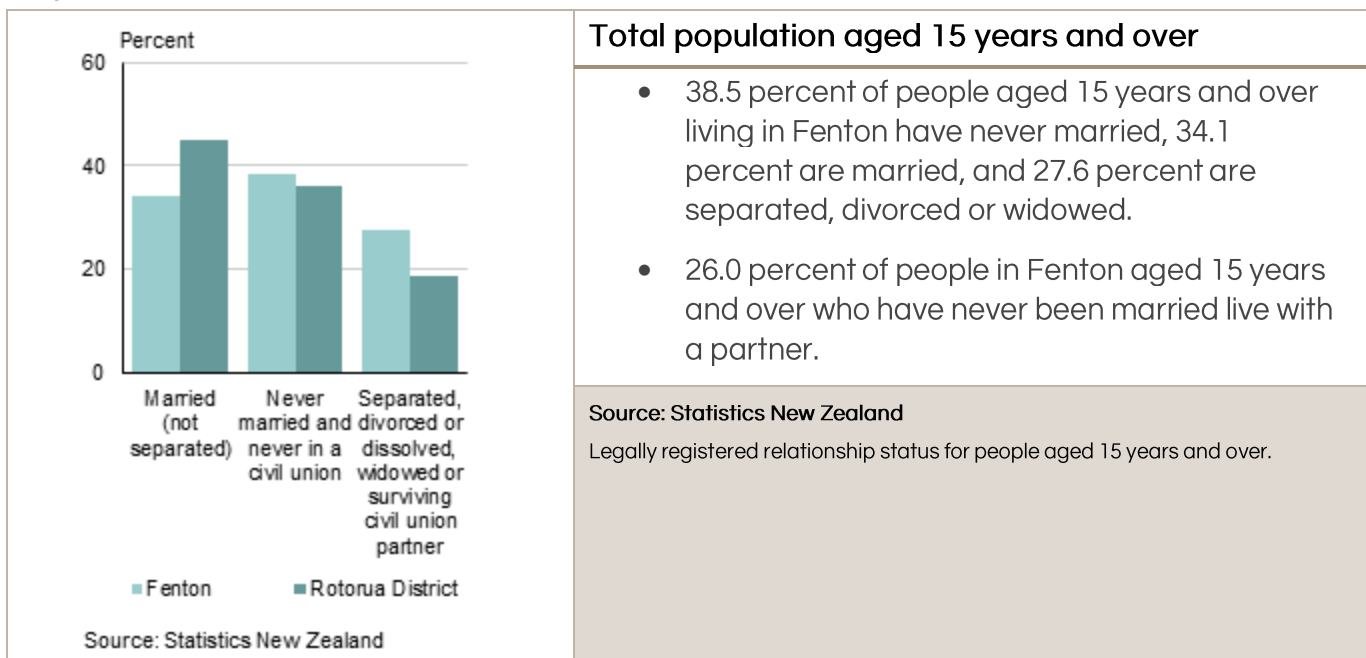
Percent

60

40

20

0

Married (not separated)

Never married and never in a civil union

Separated, divorced or dissolved, widowed or surviving civil union partner

Fenton

Rotorua District

Source: Statistics New Zealand

Total population aged 15 years and over

- 38.5 percent of people aged 15 years and over living in Fenton have never married, 34.1 percent are married, and 27.6 percent are separated, divorced or widowed.

- 26.0 percent of people in Fenton aged 15 years and over who have never been married live with a partner.

Source: Statistics New Zealand

Legally registered relationship status for people aged 15 years and over.